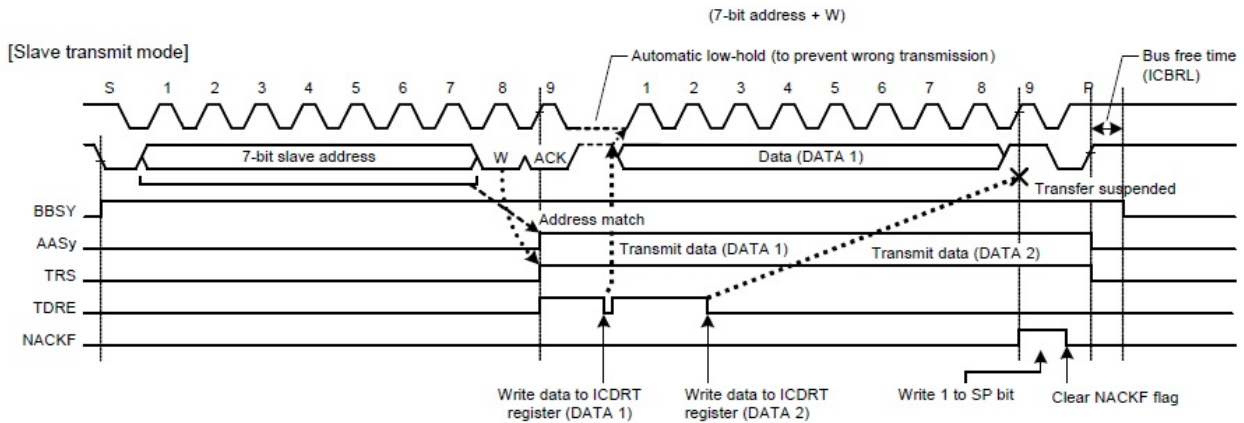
(7-bit address + W)

[Slave transmit mode]

Automatic low-hold (to prevent wrong transmission)

Bus free time (ICBRL)

S 1 2 3 4 5 6 7 8 9 1 2 3 4 5 6 7 8 9 P

7-bit slave address

W

ACK

Data (DATA 1)

Transfer suspended

BBSY

Address match

AASy

Transmit data (DATA 1)

Transmit data (DATA 2)

TRS

TDRE

NACKF

Write data to ICDRT register (DATA 1)

Write data to ICDRT register (DATA 2)

Write 1 to SP bit

Clear NACKF flag